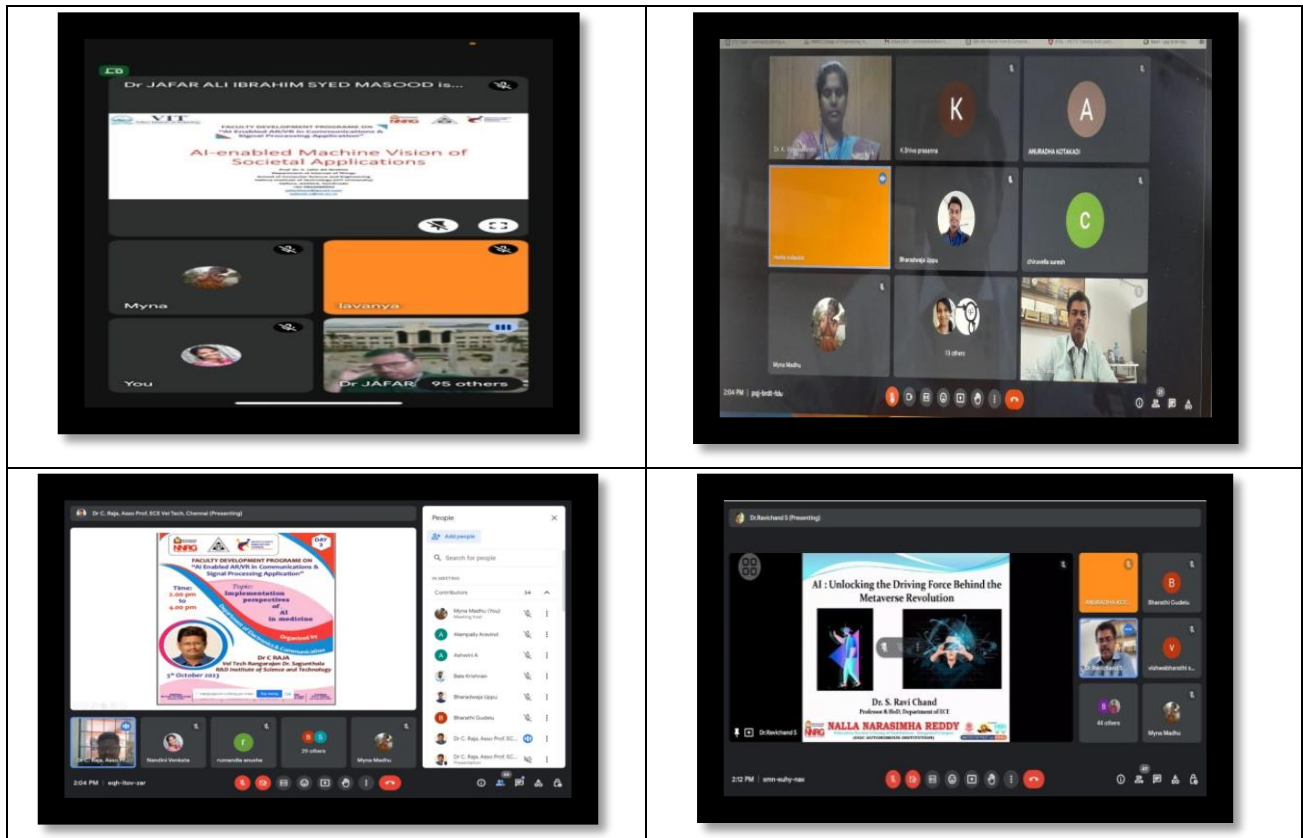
Dr JAFAR ALI IBRAHIM SYED MASOOD is...

FACULTY DEVELOPMENT PROGRAMME ON "AI Enabled AR/VR In Communications & Signal Processing Application"

AI-enabled Machine Vision of Societal Applications

Myna

lavanya

You

Dr JAFAR

95 others

K

A

K.Shiva prasanna

ANURADHA KOTAKADI

Bharadwaja Uppu

C

chiruvella suresh

Myna Madhu

13 others

2:04 PM | pqj-brdt-fdu

Dr C. Raja, Asso Prof. ECE Vel Tech, Chennai (Presenting)

FACULTY DEVELOPMENT PROGRAMME ON "AI Enabled AR/VR In Communications & Signal Processing Application"

DAY 3

Time: 2.00 pm to 4.00 pm

Topic: Implementation perspectives of AI in medicine

Organised by

Dr C RAJA
Vel Tech Rangarajan Dr. Sagunthala R&D Institute of Science and Technology

5th October 2023

People

Add people

Search for people

IN MEETING

Contributors 34

Myna Madhu (You)
Meeting host

Alampally Aravind

Ashwini A

Bala Krishnan

Bharadwaja Uppu

Bharathi Gudelu

Dr C. Raja, Asso Prof. EC...

Dr C. Raja, Asso Prof. EC...
Presentation

Dr C. Raja, Asso Prof.

Nandini Venkata

rumandla anusha

29 others

Myna Madhu

2:04 PM | eqh-itov-zar

Dr.Ravichand S (Presenting)

AI : Unlocking the Driving Force Behind the Metaverse Revolution

Dr. S. Ravi Chand
Professor & HoD, Department of ECE

NALLA NARASIMHA REDDY
(UGC AUTONOMOUS INSTITUTION)

Dr.Ravichand S

ANURADHA KOT...

B

Bharathi Gudelu

Dr.Ravichand S

V

vishwabharathi s...

44 others

Myna Madhu

2:12 PM | smn-euhy-nax